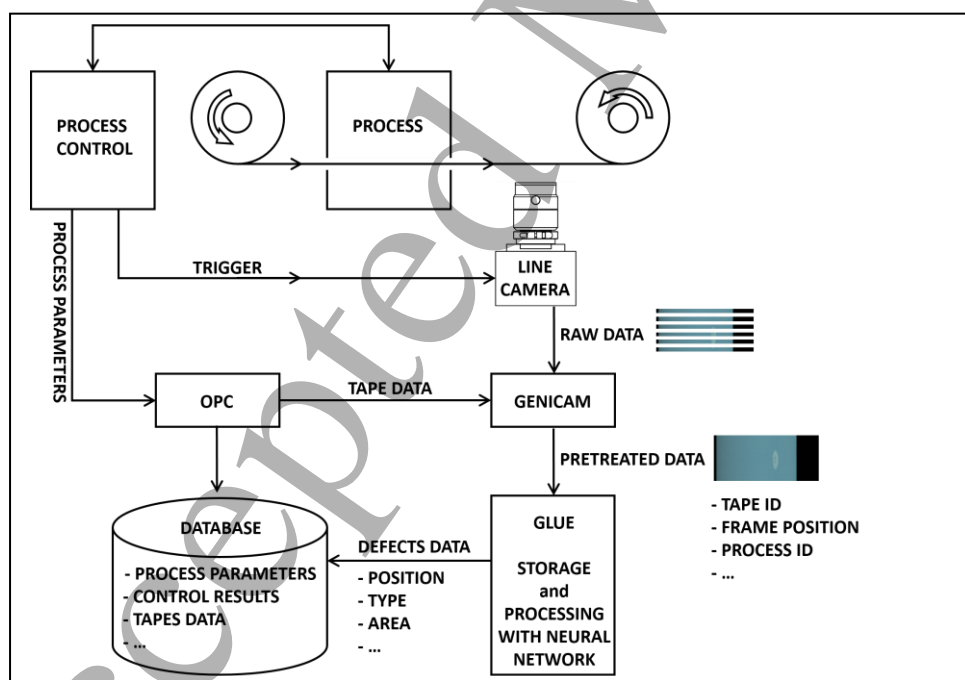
PROCESS CONTROL

PROCESS

PROCESS PARAMETERS

TRIGGER

LINE CAMERA

RAW DATA

OPC

TAPE DATA

GENICAM

PRETREATED DATA

- TAPE ID
- FRAME POSITION
- PROCESS ID
- ...

DATABASE

- PROCESS PARAMETERS
- CONTROL RESULTS
- TAPES DATA
- ...

DEFECTS DATA

- POSITION
- TYPE
- AREA
- ...

GLUE

STORAGE and PROCESSING WITH NEURAL NETWORK

Accepted Manuscript